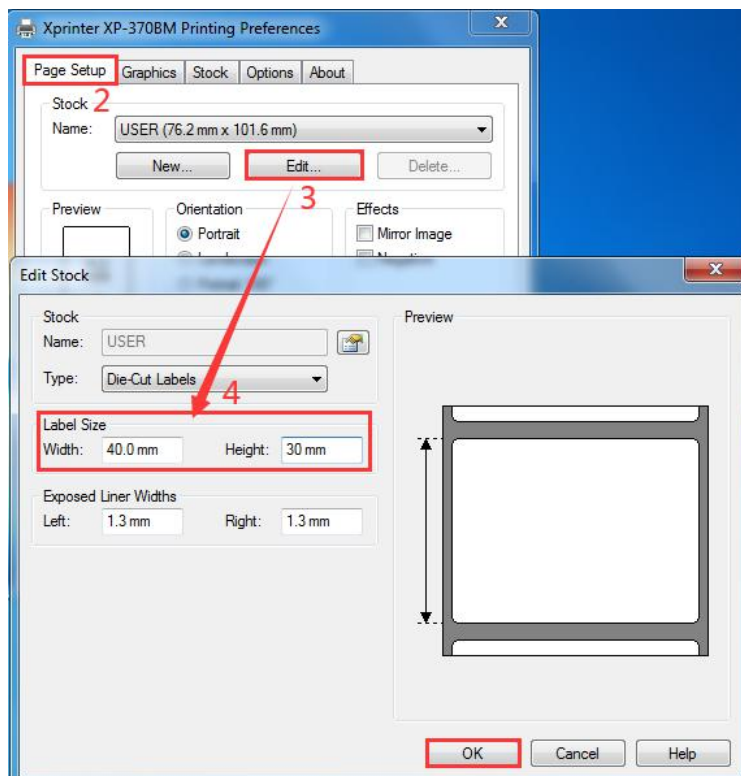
Xprinter XP-370BM Printing Preferences

Page Setup 2 Graphics Stock Options About

Stock
Name: USER (76.2 mm x 101.6 mm)
New... Edit... Delete...
3

Preview

Orientation
Portrait

Effects
Mirror Image

Edit Stock

Stock
Name: USER
Type: Die-Cut Labels
4

Label Size
Width: 40.0 mm Height: 30 mm

Exposed Liner Widths
Left: 1.3 mm Right: 1.3 mm

Preview

OK Cancel Help